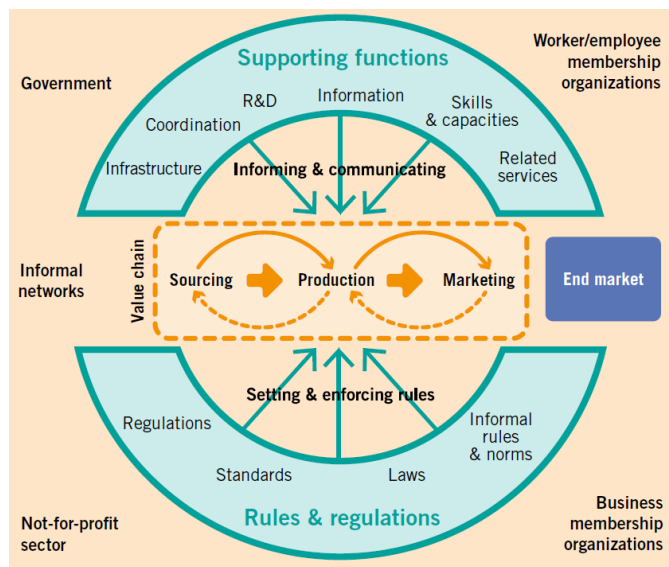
Government

Supporting functions

Worker/employee membership organizations

Coordination

R&D

Information

Skills & capacities

Infrastructure

Informing & communicating

Related services

Informal networks

Value chain

Sourcing

Production

Marketing

End market

Setting & enforcing rules

Regulations

Informal rules & norms

Standards

Laws

Not-for-profit sector

Rules & regulations

Business membership organizations